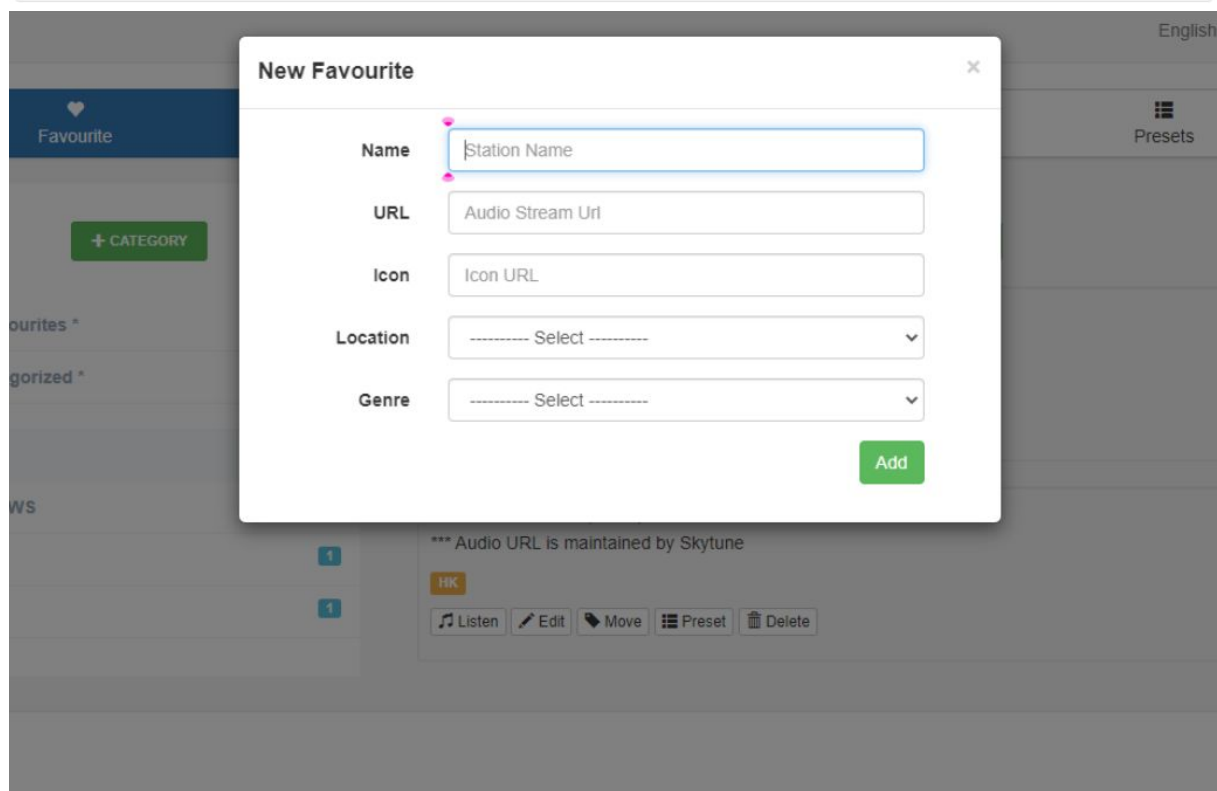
English

Favourite

Presets

+ CATEGORY

ourites *

gorized *

WS

1

1

New Favourite

×

Name Station Name

URL Audio Stream Url

Icon Icon URL

Location ---------- Select ----------

Genre ---------- Select ----------

Add

*** Audio URL is maintained by Skytune

HK

Listen Edit Move Preset Delete